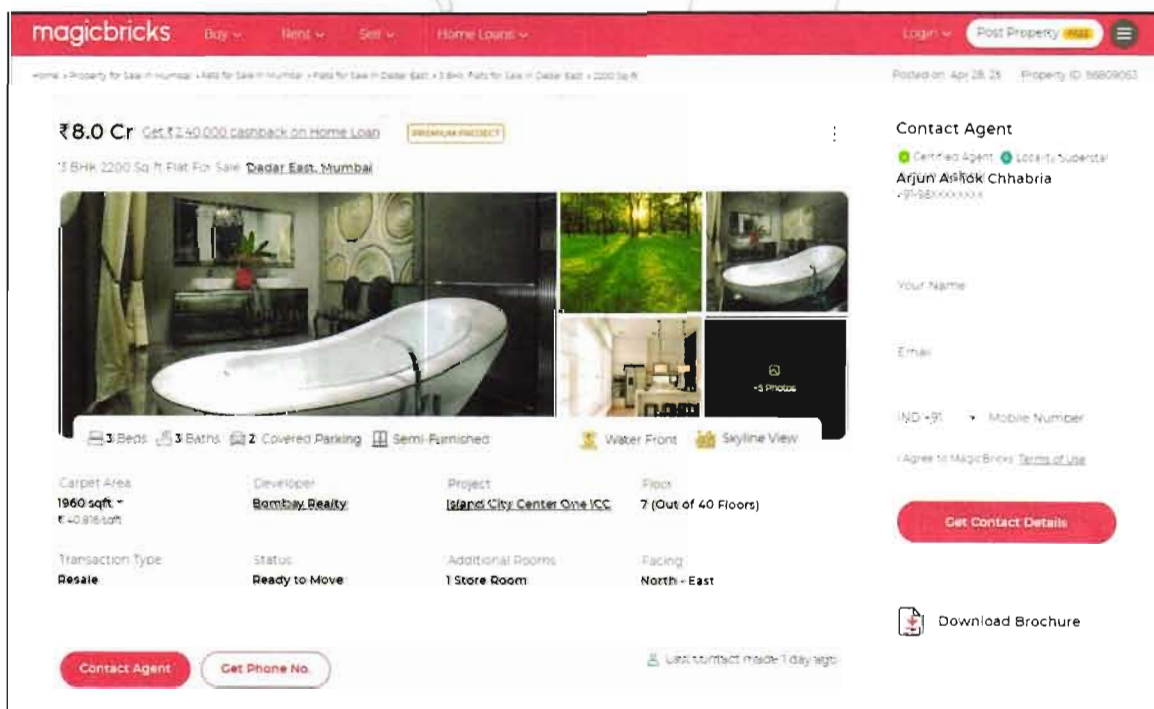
magicbricks Buy Rent Sell Home Loans

Login Post Property FREE

Home > Property for Sale in Mumbai > Flats for Sale in Mumbai > Flats for Sale in Dadar East > 3 BHK Flats for Sale in Dadar East > 2200 Sq ft

Posted on: Apr 28, 25 Property ID: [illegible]

₹8.0 Cr Get ₹2,40,000 cashback on Home Loan PREMIUM PROJECT

3 BHK 2200 Sq ft Flat For Sale Dadar East, Mumbai

+5 Photos

3 Beds 3 Baths 2 Covered Parking Semi-Furnished Water Front Skyline View

| Carpet Area | Developer | Project | Floor |
|---|---|---|---|
| 1960 sqft ₹ 40,816/sqft | Bombay Realty | Island City Center One ICC | 7 (Out of 40 Floors) |
| Transaction Type | Status | Additional Rooms | Facing |
| Resale | Ready to Move | 1 Store Room | North - East |

Contact Agent Get Phone No.

Last contact made 1 day ago

Contact Agent

Certified Agent Locality Superstar

Arjun Ashok Chhabria

+91-98XXXXXXXX

Your Name

Email

IND +91 Mobile Number

I Agree to MagicBricks Terms of Use

Get Contact Details

Download Brochure